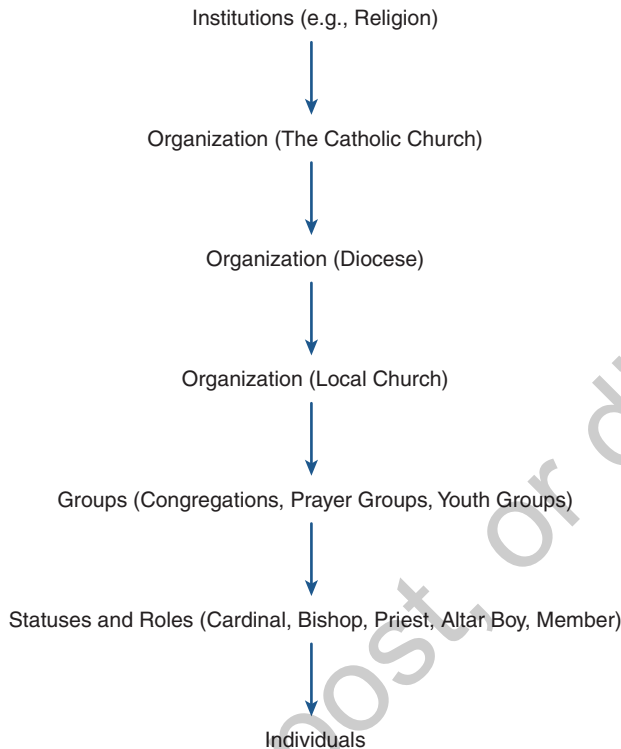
Institutions (e.g., Religion)

Organization (The Catholic Church)

Organization (Diocese)

Organization (Local Church)

Groups (Congregations, Prayer Groups, Youth Groups)

Statuses and Roles (Cardinal, Bishop, Priest, Altar Boy, Member)

Individuals

ost, or d